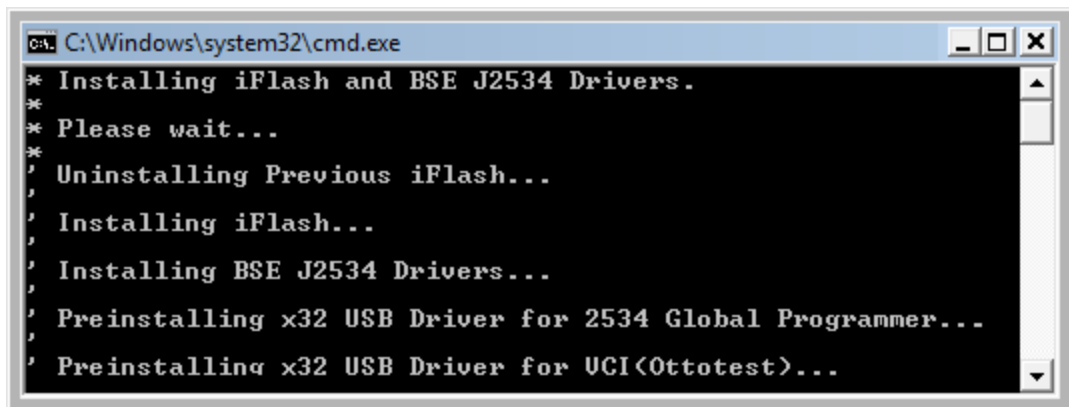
C:\Windows\system32\cmd.exe

* Installing iFlash and BSE J2534 Drivers.
*
* Please wait...
*
' Uninstalling Previous iFlash...
'
' Installing iFlash...
'
' Installing BSE J2534 Drivers...
'
' Preinstalling x32 USB Driver for 2534 Global Programmer...
'
' Preinstalling x32 USB Driver for VCI(Ottotest)...